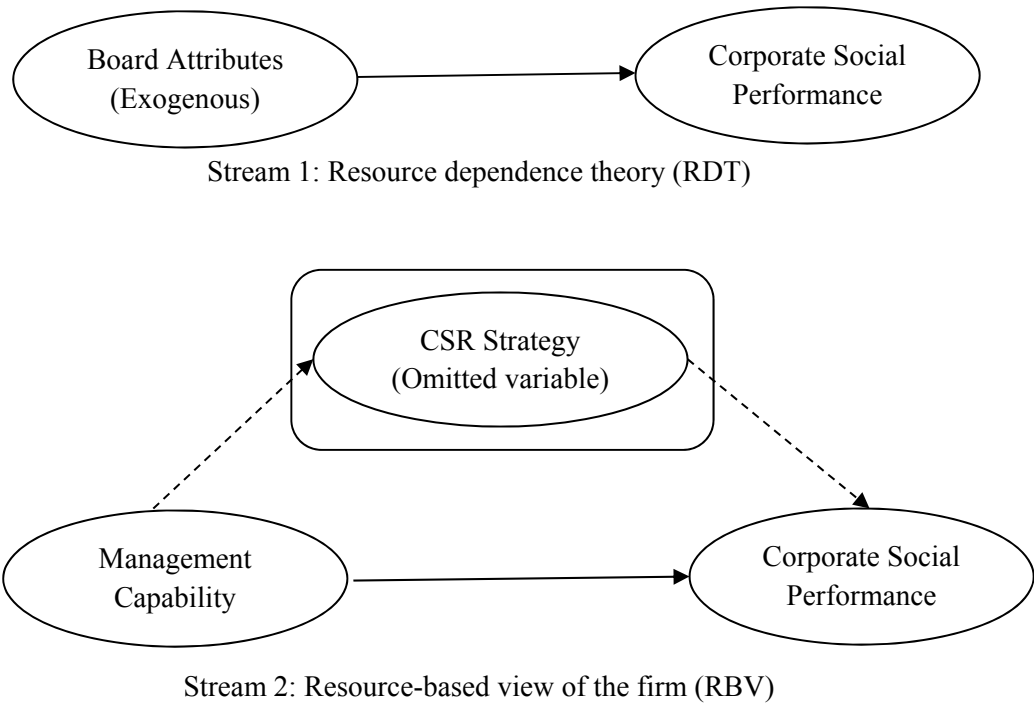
Board Attributes (Exogenous)

Corporate Social Performance

Stream 1: Resource dependence theory (RDT)

CSR Strategy (Omitted variable)

Management Capability

Corporate Social Performance

Stream 2: Resource-based view of the firm (RBV)